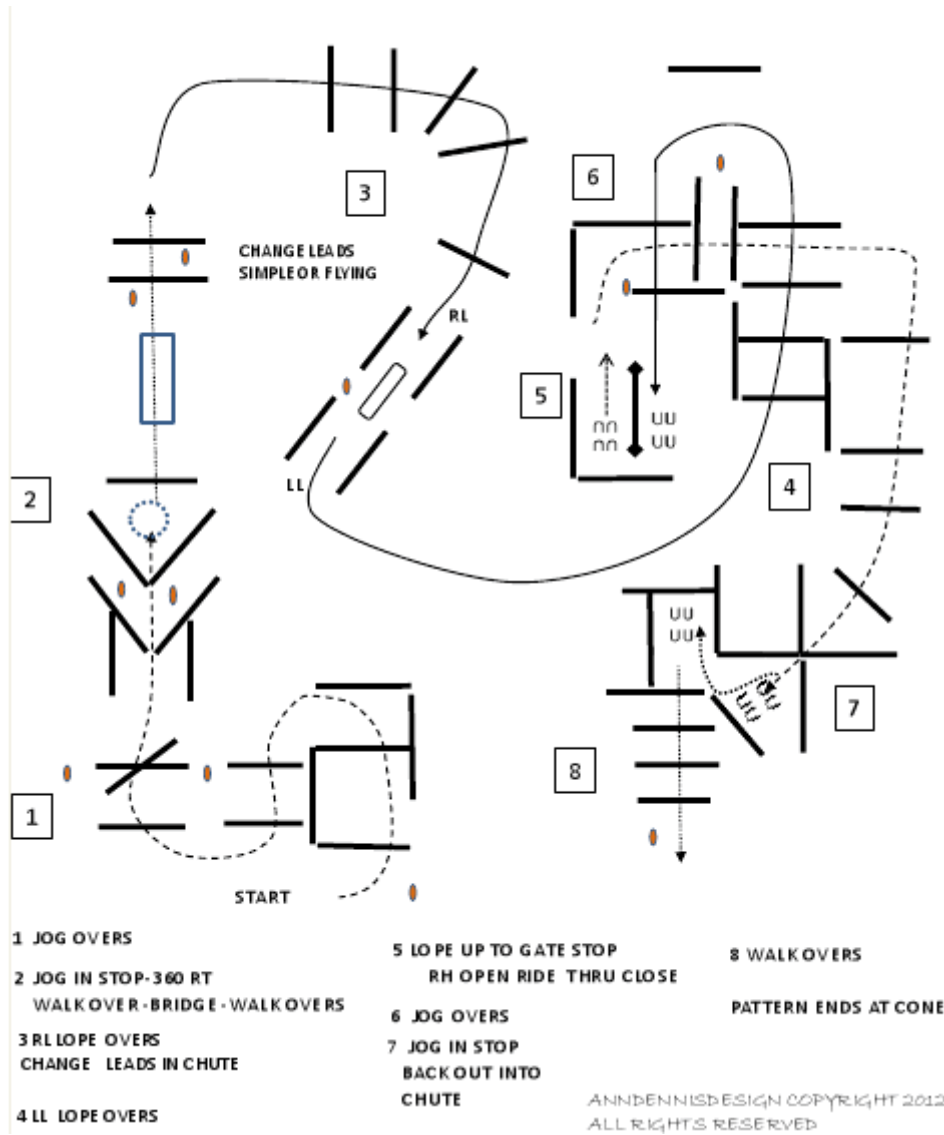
3

6

CHANGE LEADS
SIMPLE OR FLYING

RL

5

UU
UU

ก ก
ก ก

LL

2

4

UU
UU

7

8

1

START

1 JOG OVERS

2 JOG IN STOP-360 RT
WALKOVER-BRIDGE-WALKOVERS

3 RL LOPE OVERS
CHANGE LEADS IN CHUTE

4 LL LOPE OVERS

5 LOPE UP TO GATE STOP
RH OPEN RIDE THRU CLOSE

6 JOG OVERS

7 JOG IN STOP
BACK OUT INTO
CHUTE

8 WALKOVERS

PATTERN ENDS AT CONE

ANNDENNISDESIGN COPYRIGHT 2012
ALL RIGHTS RESERVED